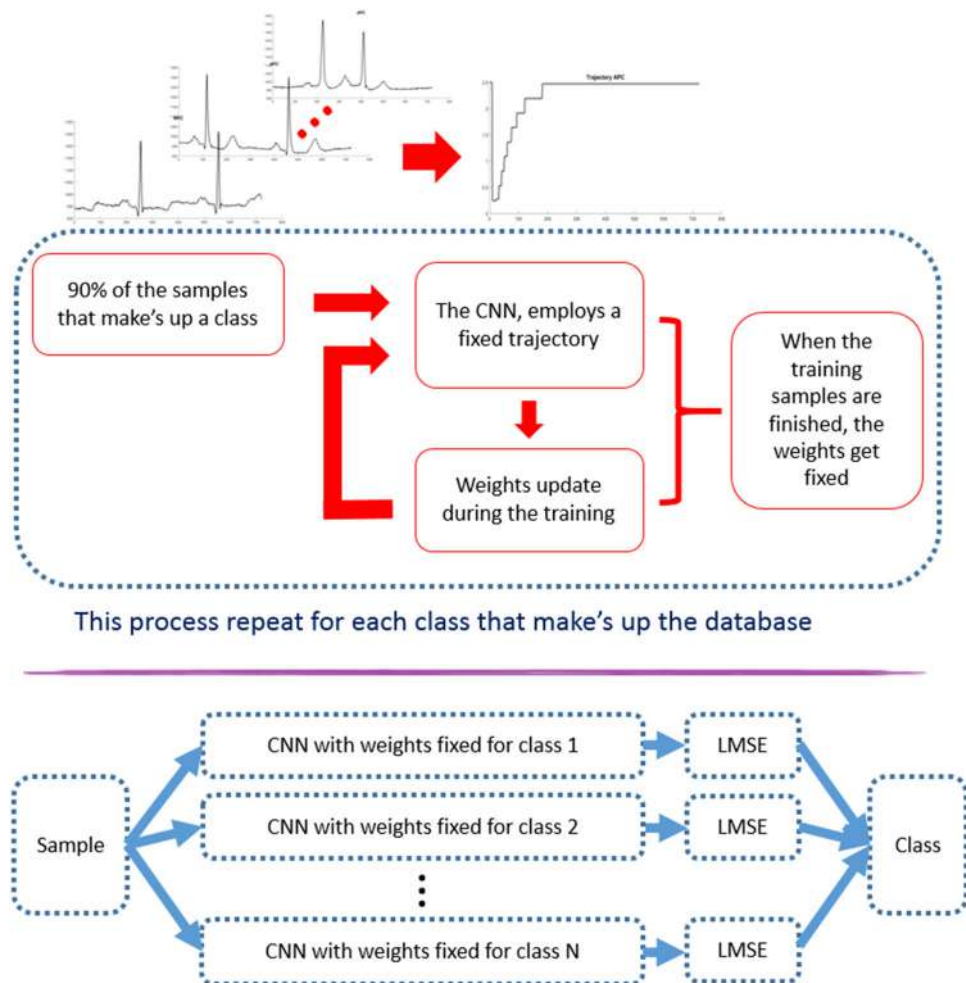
Trajectory APC

90% of the samples that make's up a class

The CNN, employs a fixed trajectory

Weights update during the training

When the training samples are finished, the weights get fixed

This process repeat for each class that make's up the database

Sample

CNN with weights fixed for class 1

CNN with weights fixed for class 2

CNN with weights fixed for class N

LMSE

LMSE

LMSE

Class